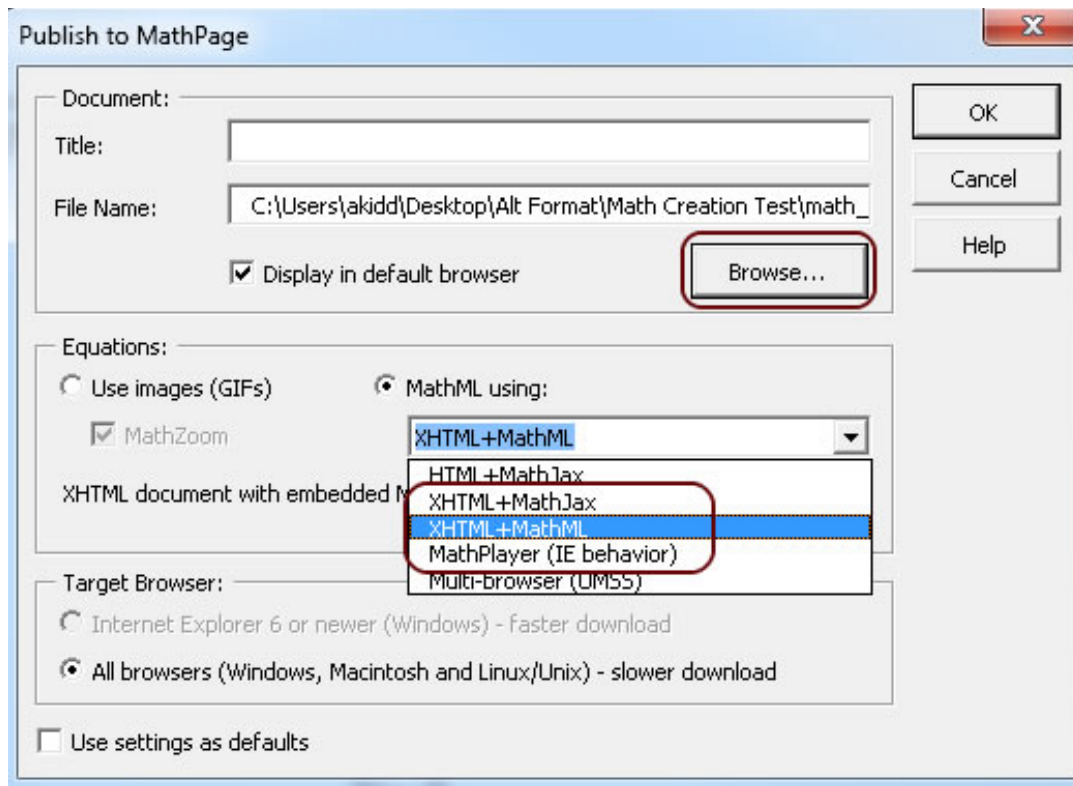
Publish to MathPage

Document:

Title:

File Name: C:\Users\akidd\Desktop\Alt Format\Math Creation Test\math_

Display in default browser

Browse...

OK

Cancel

Help

Equations:

Use images (GIFs)

MathML using:

MathZoom

XHTML+MathML

HTML+MathJax

XHTML+MathJax

XHTML+MathML

MathPlayer (IE behavior)

Multi-browser (UMSS)

XHTML document with embedded M

Target Browser:

Internet Explorer 6 or newer (Windows) - faster download

All browsers (Windows, Macintosh and Linux/Unix) - slower download

Use settings as defaults